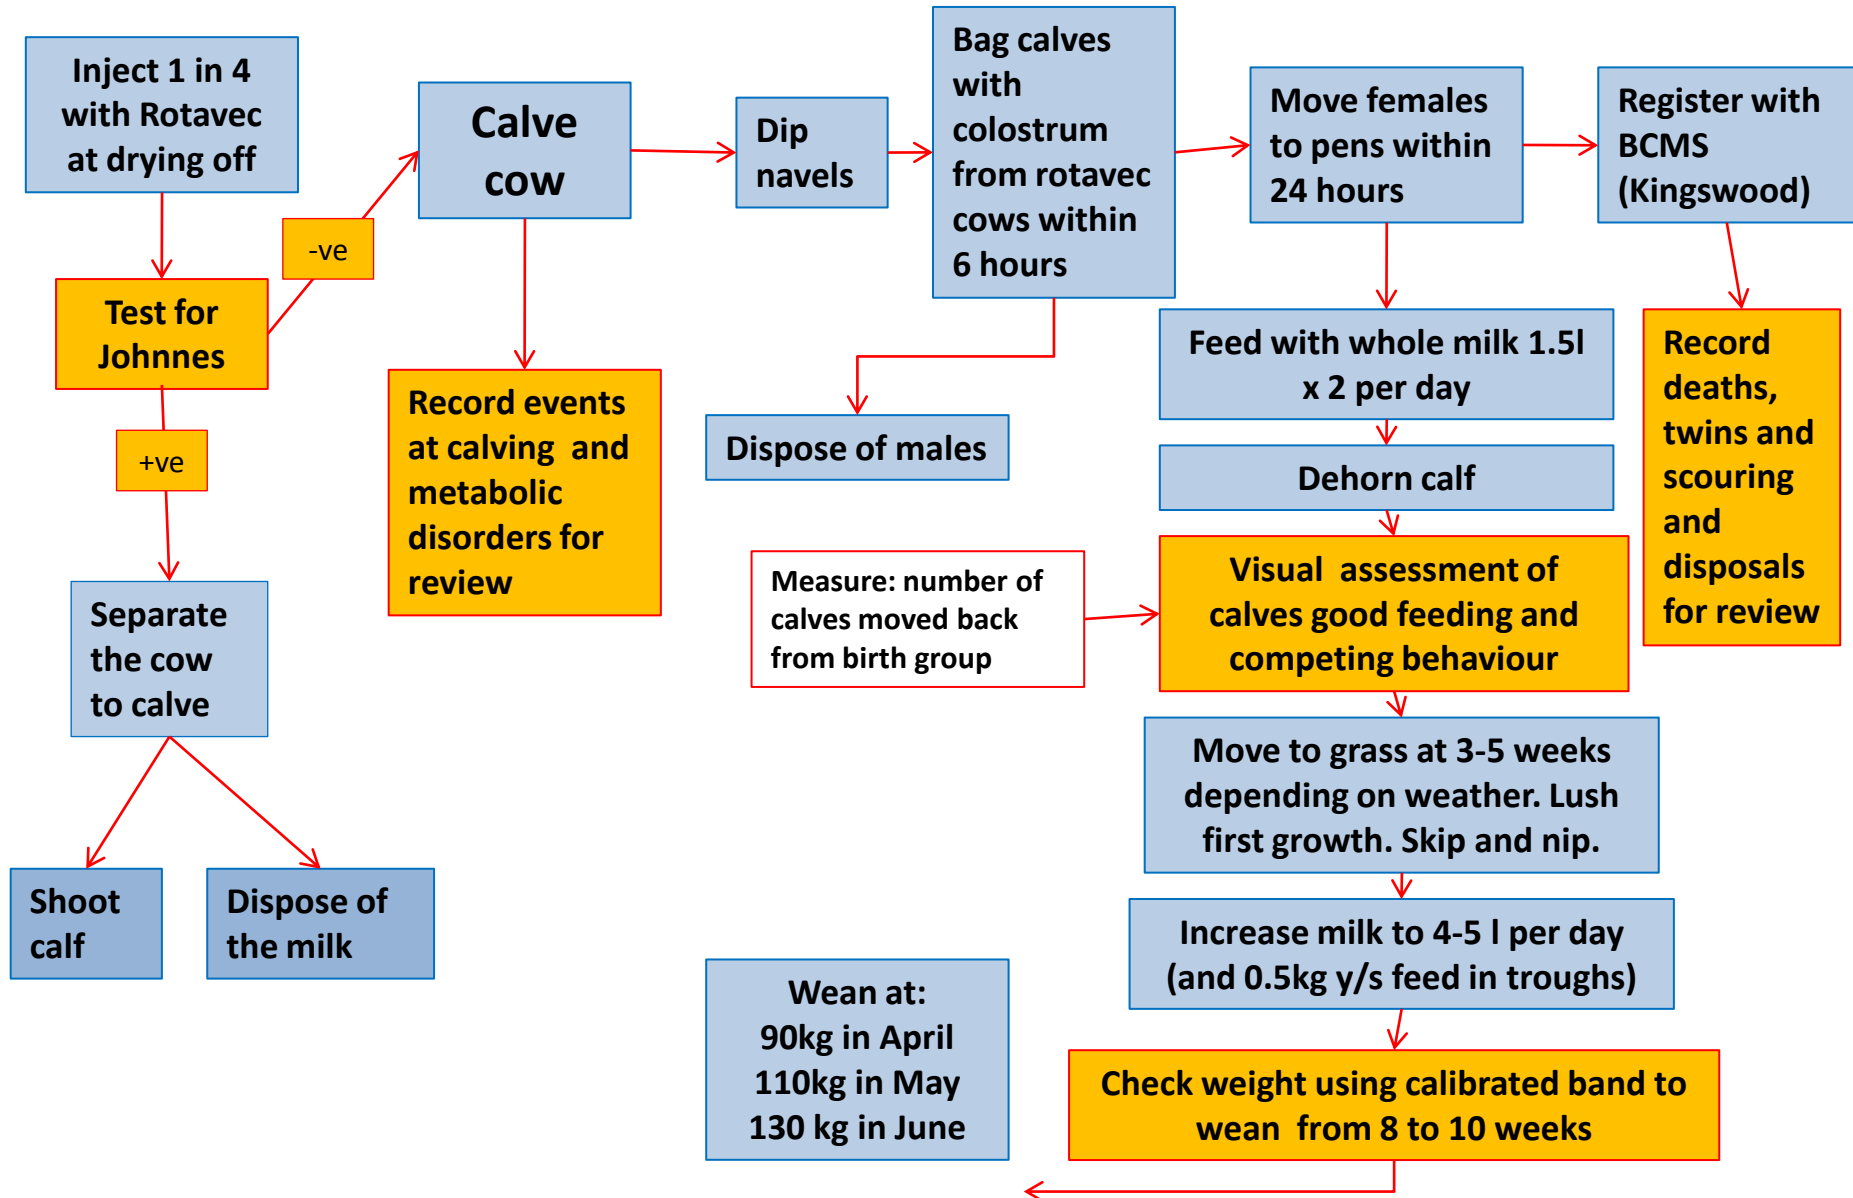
Inject 1 in 4 with Rotavec at drying off

Test for Johnnes

-ve

+ve

Separate the cow to calve

Shoot calf

Dispose of the milk

Calve cow

Record events at calving and metabolic disorders for review

Dip navels

Bag calves with colostrum from rotavec cows within 6 hours

Dispose of males

Move females to pens within 24 hours

Register with BCMS (Kingswood)

Record deaths, twins and scouring and disposals for review

Feed with whole milk 1.5l x 2 per day

Dehorn calf

Measure: number of calves moved back from birth group

Visual assessment of calves good feeding and competing behaviour

Move to grass at 3-5 weeks depending on weather. Lush first growth. Skip and nip.

Increase milk to 4-5 l per day (and 0.5kg y/s feed in troughs)

Check weight using calibrated band to wean from 8 to 10 weeks

Wean at:
90kg in April
110kg in May
130 kg in June